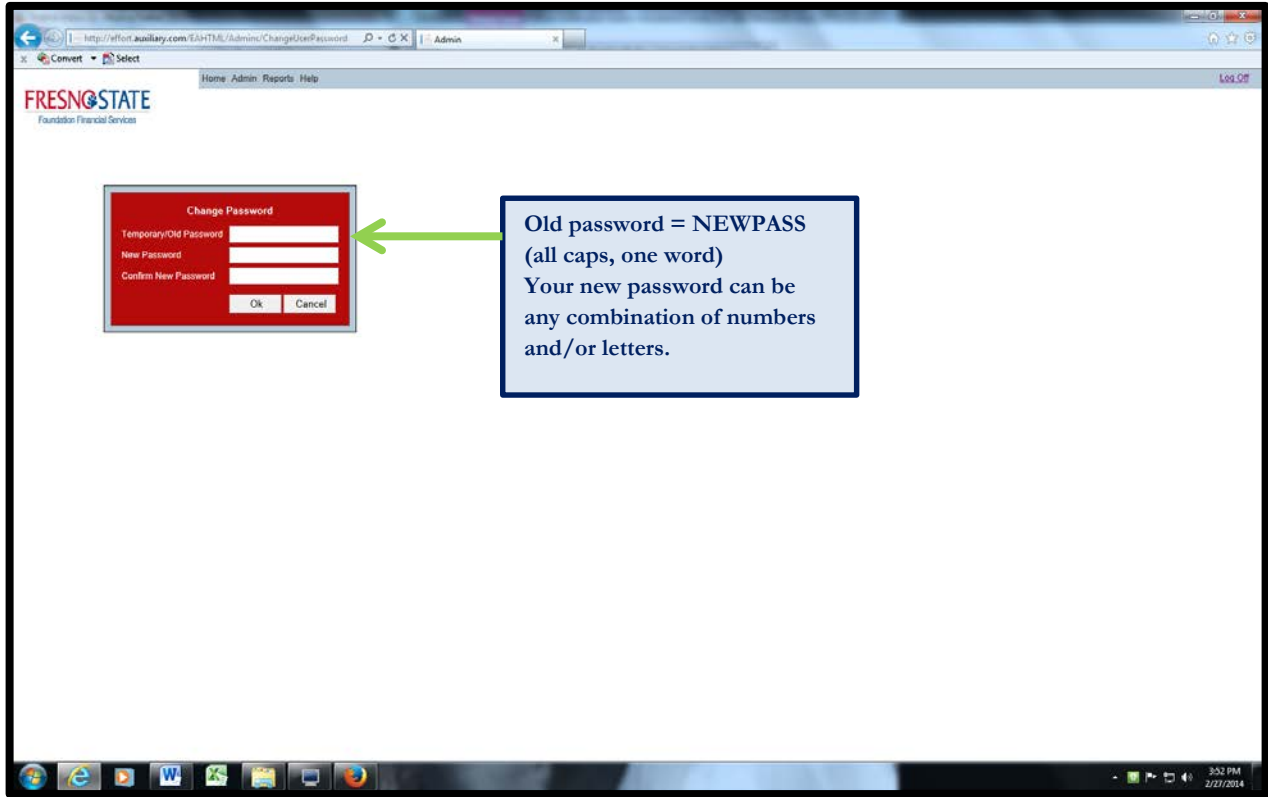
http://effort.auxiliary.com/EAHTML/Admin/ChangeUserPassword
Admin
Convert Select
Home Admin Reports Help
Log Off
FRESNO STATE
Foundation Financial Services

Change Password
Temporary/Old Password
New Password
Confirm New Password
Ok Cancel

Old password = NEWPASS (all caps, one word)
Your new password can be any combination of numbers and/or letters.

3:52 PM
2/27/2014